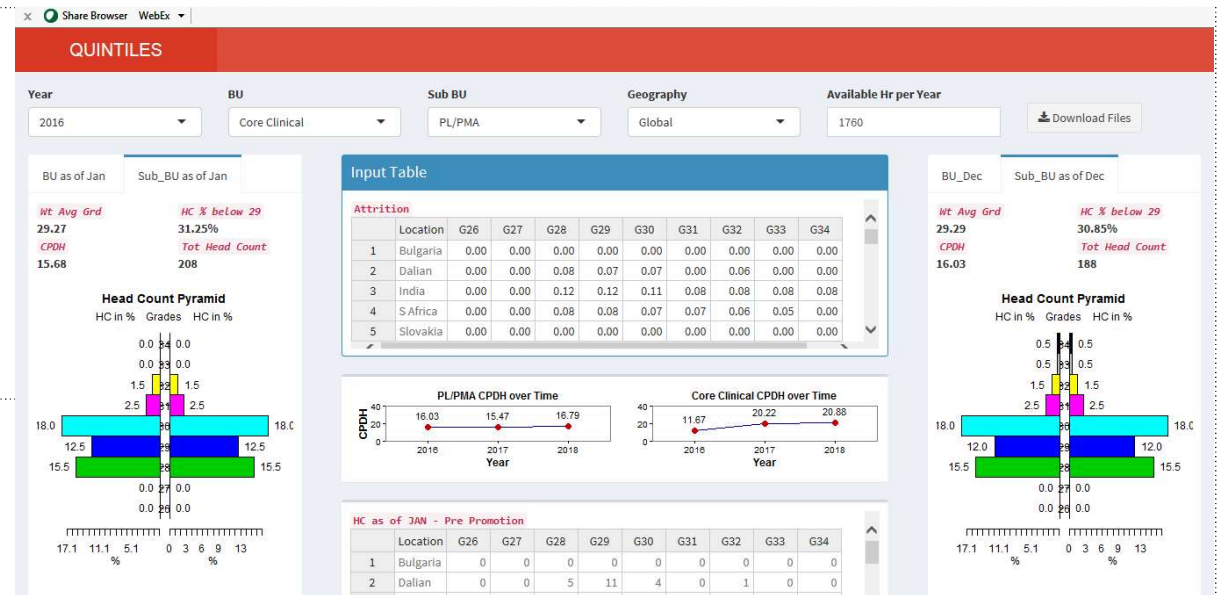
× Share Browser WebEx ▾

QUINTILES

Year
2016

BU
Core Clinical

Sub BU
PL/PMA

Geography
Global

Available Hr per Year
1760

Download Files

BU as of Jan | Sub_BU as of Jan

Wt Avg Grd
29.27
HC % below 29
31.25%
CPDH
15.68
Tot Head Count
208

Head Count Pyramid
HC in % Grades HC in %

0.0 34 0.0
0.0 33 0.0
1.5 32 1.5
2.5 31 2.5
18.0 30 18.0
12.5 29 12.5
15.5 28 15.5
0.0 27 0.0
0.0 26 0.0

17.1 11.1 5.1 0 3 6 9 13
% %

Input Table

Attrition

| | Location | G26 | G27 | G28 | G29 | G30 | G31 | G32 | G33 | G34 |
|---|---|---|---|---|---|---|---|---|---|---|
| 1 | Bulgaria | 0.00 | 0.00 | 0.00 | 0.00 | 0.00 | 0.00 | 0.00 | 0.00 | 0.00 |
| 2 | Dalian | 0.00 | 0.00 | 0.08 | 0.07 | 0.07 | 0.00 | 0.06 | 0.00 | 0.00 |
| 3 | India | 0.00 | 0.00 | 0.12 | 0.12 | 0.11 | 0.08 | 0.08 | 0.08 | 0.08 |
| 4 | S Africa | 0.00 | 0.00 | 0.08 | 0.08 | 0.07 | 0.07 | 0.06 | 0.05 | 0.00 |
| 5 | Slovakia | 0.00 | 0.00 | 0.00 | 0.00 | 0.00 | 0.00 | 0.00 | 0.00 | 0.00 |

PL/PMA CPDH over Time
CPDH
40
20
0
16.03 15.47 16.79
2016 2017 2018
Year

Core Clinical CPDH over Time
40
20
0
11.67 20.22 20.88
2016 2017 2018
Year

HC as of JAN - Pre Promotion

| | Location | G26 | G27 | G28 | G29 | G30 | G31 | G32 | G33 | G34 |
|---|---|---|---|---|---|---|---|---|---|---|
| 1 | Bulgaria | 0 | 0 | 0 | 0 | 0 | 0 | 0 | 0 | 0 |
| 2 | Dalian | 0 | 0 | 5 | 11 | 4 | 0 | 1 | 0 | 0 |

BU_Dec | Sub_BU as of Dec

Wt Avg Grd
29.29
HC % below 29
30.85%
CPDH
16.03
Tot Head Count
188

Head Count Pyramid
HC in % Grades HC in %

0.5 34 0.5
0.5 33 0.5
1.5 32 1.5
2.5 31 2.5
18.0 30 18.0
12.0 29 12.0
15.5 28 15.5
0.0 27 0.0
0.0 26 0.0

17.1 11.1 5.1 0 3 6 9 13
% %